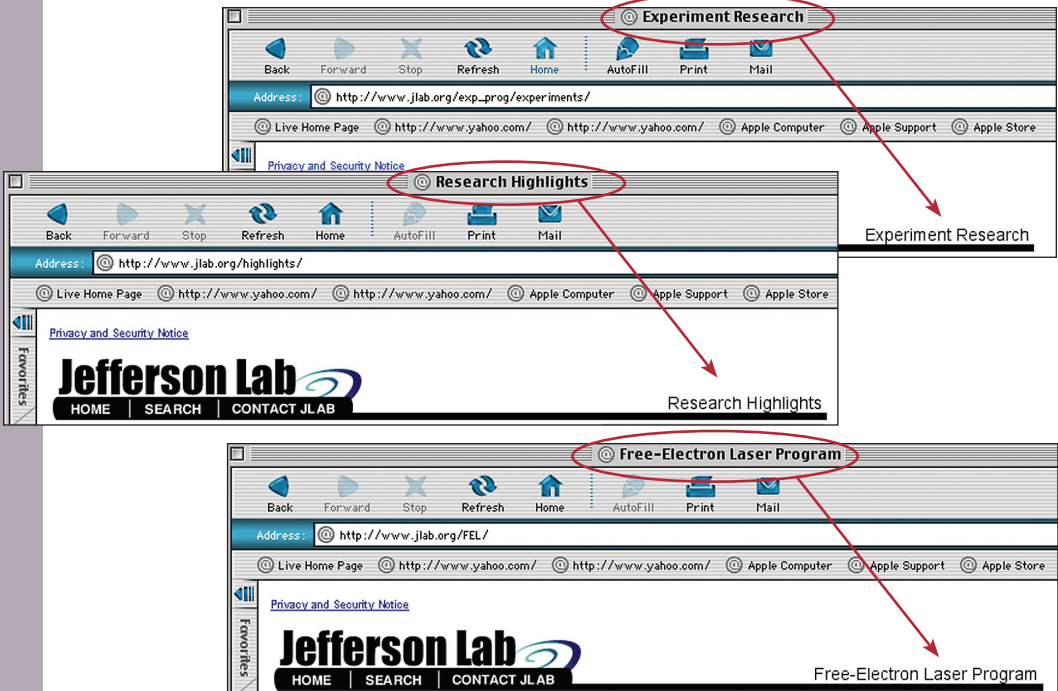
Experiment Research

Back Forward Stop Refresh Home AutoFill Print Mail

Address: http://www.jlab.org/exp_prog/experiments/

Live Home Page http://www.yahoo.com/ http://www.yahoo.com/ Apple Computer Apple Support Apple Store

Privacy and Security Notice

Experiment Research

Research Highlights

Back Forward Stop Refresh Home AutoFill Print Mail

Address: http://www.jlab.org/highlights/

Live Home Page http://www.yahoo.com/ http://www.yahoo.com/ Apple Computer Apple Support Apple Store

Favorites

Privacy and Security Notice

Jefferson Lab

HOME | SEARCH | CONTACT JLAB

Research Highlights

Free-Electron Laser Program

Back Forward Stop Refresh Home AutoFill Print Mail

Address: http://www.jlab.org/FEL/

Live Home Page http://www.yahoo.com/ http://www.yahoo.com/ Apple Computer Apple Support Apple Store

Favorites

Privacy and Security Notice

Jefferson Lab

HOME | SEARCH | CONTACT JLAB

Free-Electron Laser Program